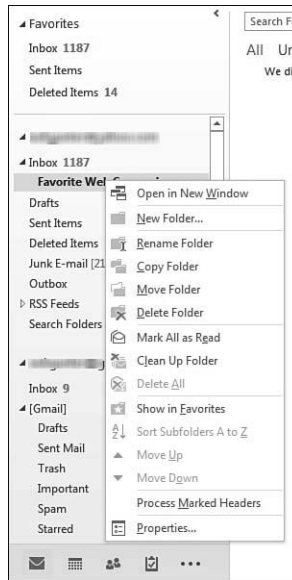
◢ Favorites

Inbox 1187

Sent Items

Deleted Items 14

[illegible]

◢ Inbox 1187

Favorite Wel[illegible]

Drafts

Sent Items

Deleted Items

Junk E-mail [21

Outbox

▷ RSS Feeds

Search Folders

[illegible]

Inbox 9

◢ [Gmail]

Drafts

Sent Mail

Trash

Important

Spam

Starred

Search F

All Ur

We di

Open in New Window

New Folder...

Rename Folder

Copy Folder

Move Folder

Delete Folder

Mark All as Read

Clean Up Folder

Delete All

Show in Favorites

Sort Subfolders A to Z

Move Up

Move Down

Process Marked Headers

Properties...

...